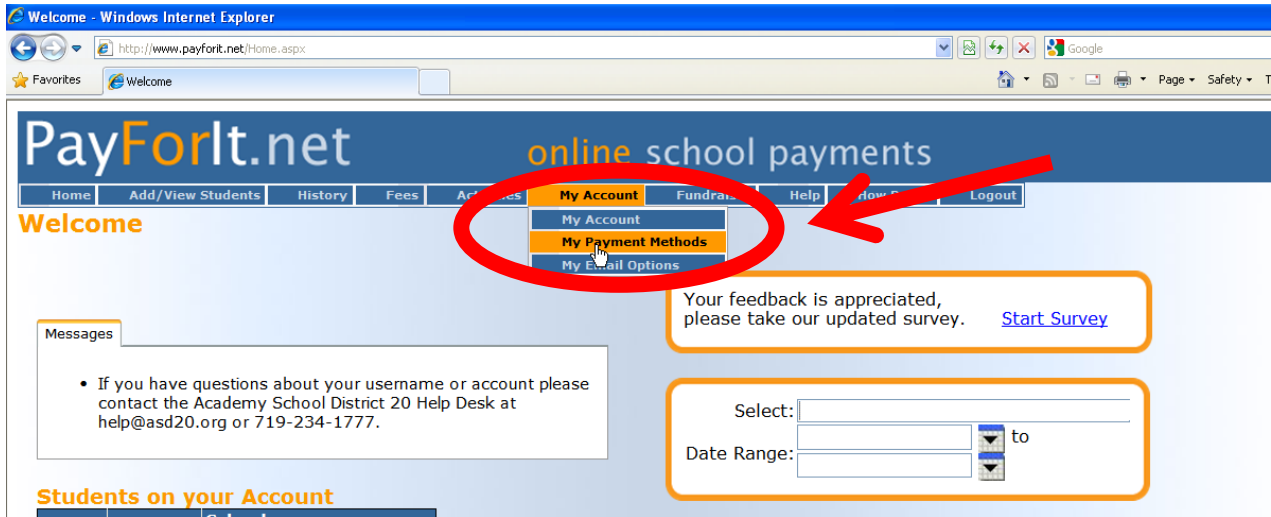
Welcome - Windows Internet Explorer

http://www.payforit.net/Home.aspx

Google

Favorites

Welcome

Page ▾ Safety ▾

PayForIt.net

online school payments

Home | Add/View Students | History | Fees | Act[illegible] | My Account | Fundrais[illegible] | Help | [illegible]ow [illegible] | Logout

My Account

My Payment Methods

My Email Options

Welcome

Your feedback is appreciated, please take our updated survey.

Start Survey

Messages

• If you have questions about your username or account please contact the Academy School District 20 Help Desk at help@asd20.org or 719-234-1777.

Select:

Date Range:

to

Students on your Account